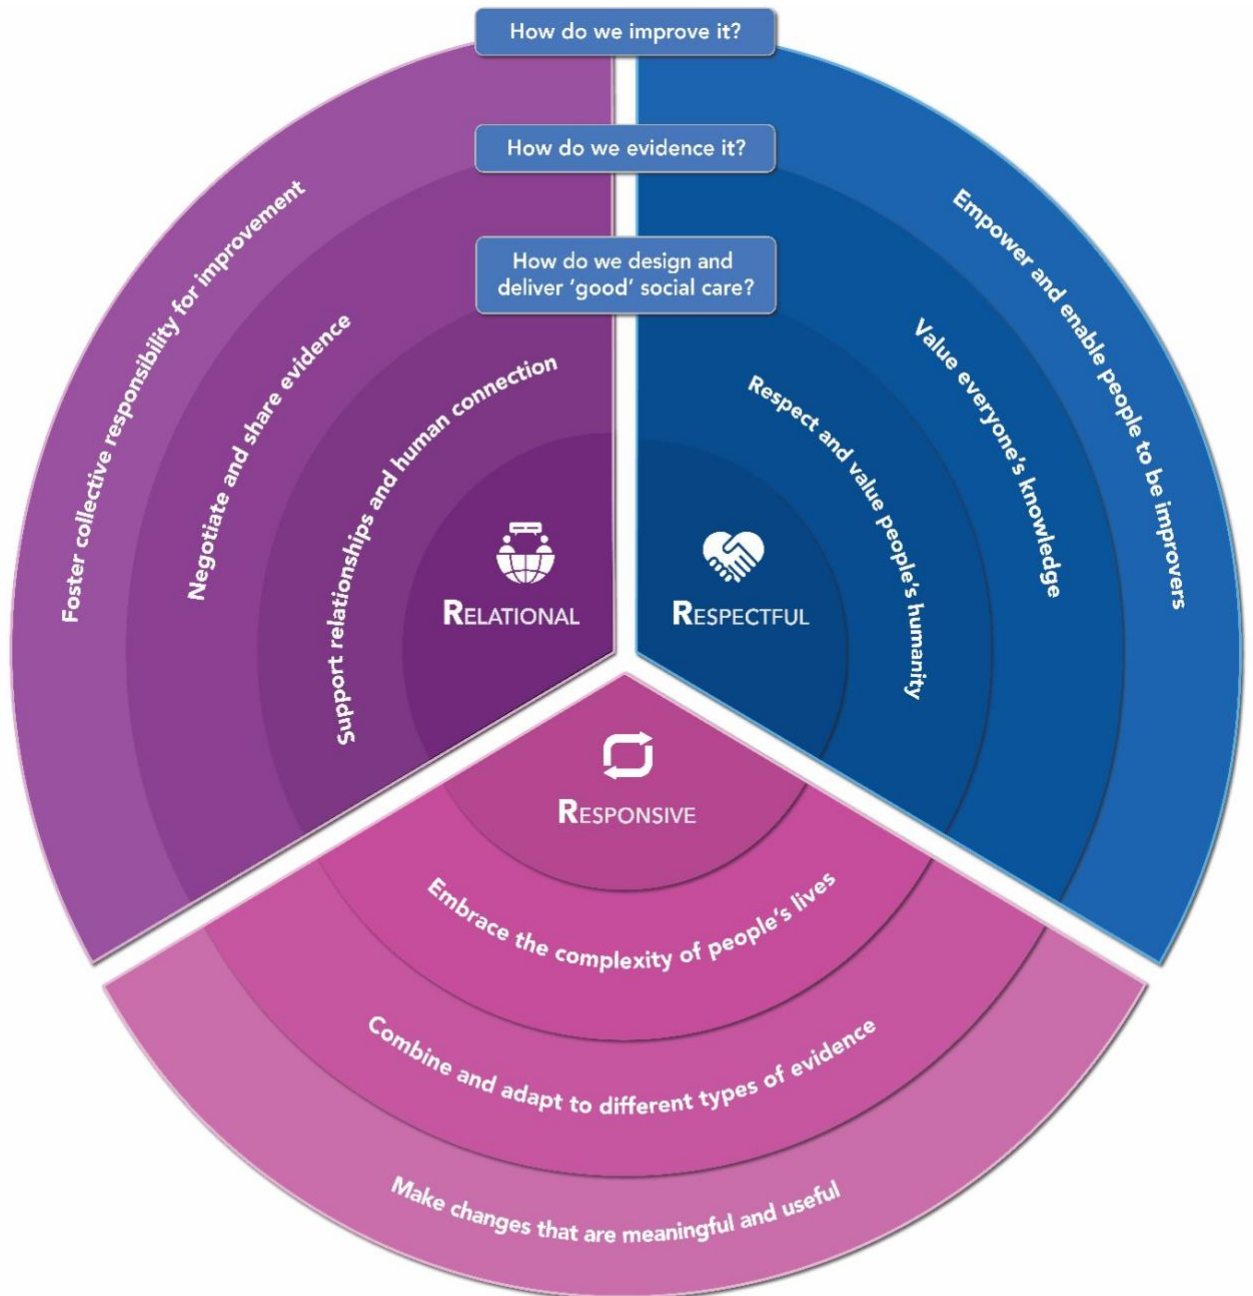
How do we improve it?

How do we evidence it?

How do we design and deliver 'good' social care?

Foster collective responsibility for improvement

Negotiate and share evidence

Support relationships and human connection

RELATIONAL

Empower and enable people to be improvers

Value everyone's knowledge

Respect and value people's humanity

RESPECTFUL

RESPONSIVE

Embrace the complexity of people's lives

Combine and adapt to different types of evidence

Make changes that are meaningful and useful